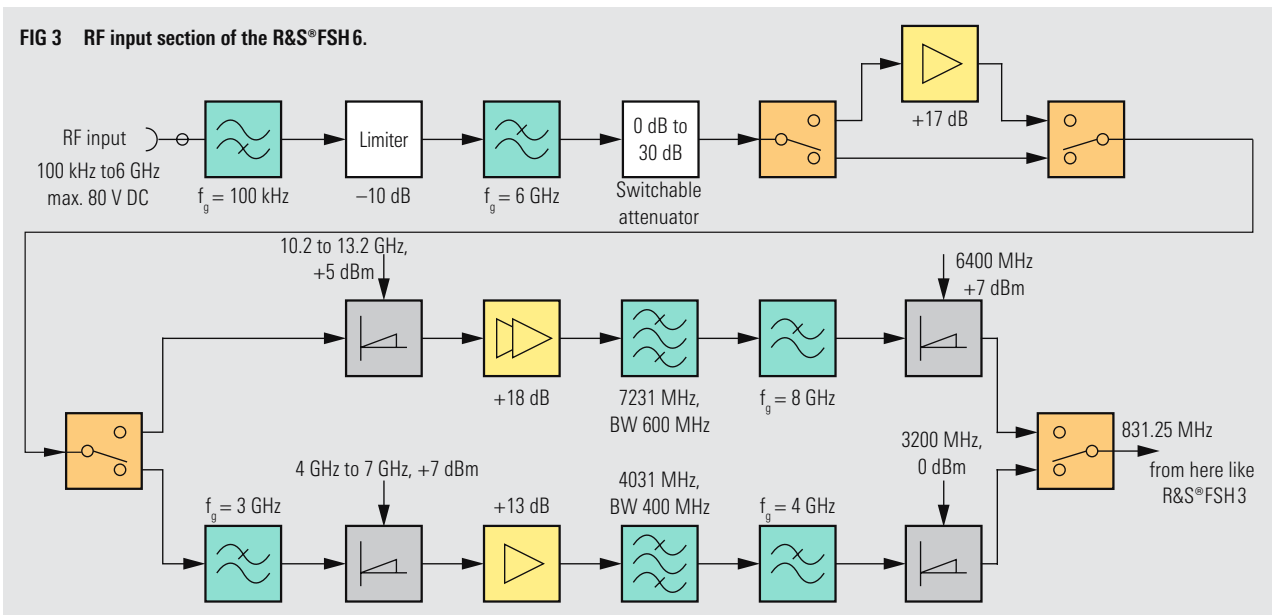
FIG 3 RF input section of the R&S®FSH 6.

RF input
100 kHz to6 GHz
max. 80 V DC

$f_g$ = 100 kHz

Limiter
–10 dB

$f_g$ = 6 GHz

0 dB to 30 dB
Switchable attenuator

+17 dB

10.2 to 13.2 GHz, +5 dBm

+18 dB

7231 MHz, BW 600 MHz

$f_g$ = 8 GHz

6400 MHz +7 dBm

831.25 MHz
from here like R&S®FSH 3

3200 MHz, 0 dBm

$f_g$ = 3 GHz

4 GHz to 7 GHz, +7 dBm

+13 dB

4031 MHz, BW 400 MHz

$f_g$ = 4 GHz